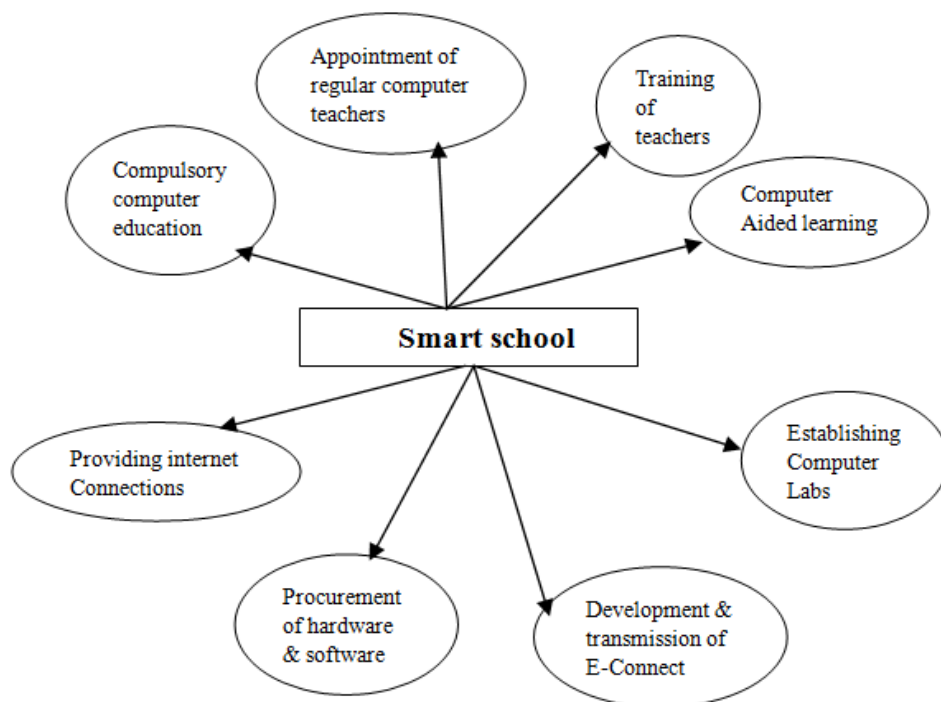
Appointment of regular computer teachers

Training of teachers

Compulsory computer education

Computer Aided learning

Smart school

Providing internet Connections

Establishing Computer Labs

Procurement of hardware & software

Development & transmission of E-Connect